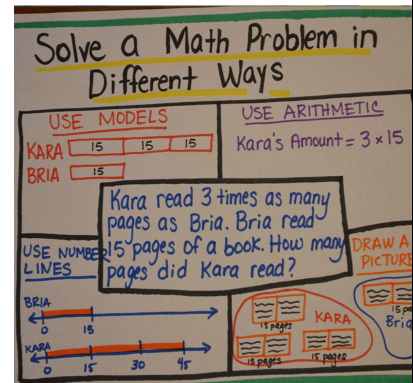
Solve a Math Problem in Different Ways

USE MODELS

KARA 15 15 15

BRIA 15

USE ARITHMETIC

Kara's Amount = $3 \times 15$

Kara read 3 times as many pages as Bria. Bria read 15 pages of a book. How many pages did Kara read?

USE NUMBER LINES

BRIA

0 15

KARA

0 15 30 45

DRAW A PICTURE

15 pages

KARA

15 pages

15 pages

Bri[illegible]